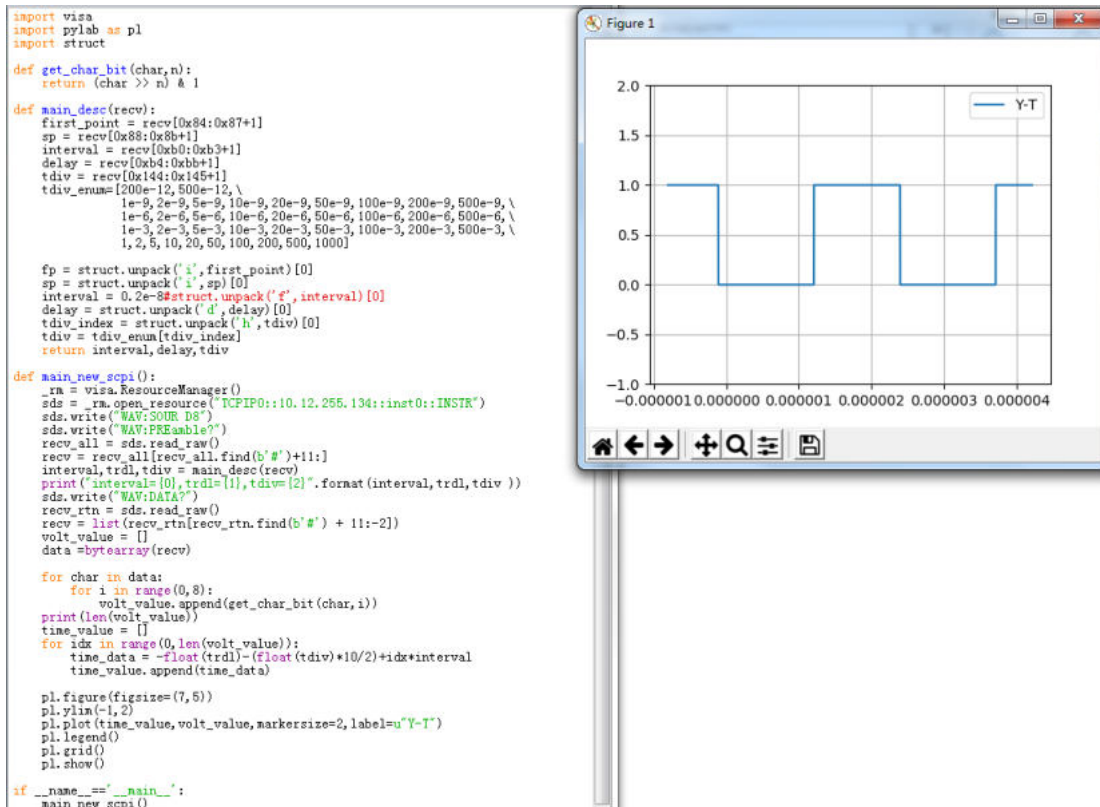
import visa
import pylab as pl
import struct

def get_char_bit(char,n):
    return (char >> n) & 1

def main_desc(recv):
    first_point = recv[0x84:0x87+1]
    sp = recv[0x88:0x8b+1]
    interval = recv[0xb0:0xb3+1]
    delay = recv[0xb4:0xbb+1]
    tdiv = recv[0x144:0x145+1]
    tdiv_enum=[200e-12,500e-12,\
               1e-9,2e-9,5e-9,10e-9,20e-9,50e-9,100e-9,200e-9,500e-9,\
               1e-6,2e-6,5e-6,10e-6,20e-6,50e-6,100e-6,200e-6,500e-6,\
               1e-3,2e-3,5e-3,10e-3,20e-3,50e-3,100e-3,200e-3,500e-3,\
               1,2,5,10,20,50,100,200,500,1000]

    fp = struct.unpack('i',first_point)[0]
    sp = struct.unpack('i',sp)[0]
    interval = 0.2e-8#struct.unpack('f',interval)[0]
    delay = struct.unpack('d',delay)[0]
    tdiv_index = struct.unpack('h',tdiv)[0]
    tdiv = tdiv_enum[tdiv_index]
    return interval,delay,tdiv

def main_new_scpi():
    _rm = visa.ResourceManager()
    sds = _rm.open_resource("TCPIP0::10.12.255.134::inst0::INSTR")
    sds.write("WAV:SOUR D8")
    sds.write("WAV:PREamble?")
    recv_all = sds.read_raw()
    recv = recv_all[recv_all.find(b'#')+11:]
    interval,trdl,tdiv = main_desc(recv)
    print("interval={0},trdl={1},tdiv={2}".format(interval,trdl,tdiv ))
    sds.write("WAV:DATA?")
    recv_rtn = sds.read_raw()
    recv = list(recv_rtn[recv_rtn.find(b'#') + 11:-2])
    volt_value = []
    data =bytearray(recv)

    for char in data:
        for i in range(0,8):
            volt_value.append(get_char_bit(char,i))
    print(len(volt_value))
    time_value = []
    for idx in range(0,len(volt_value)):
        time_data = -float(trdl)-(float(tdiv)*10/2)+idx*interval
        time_value.append(time_data)

    pl.figure(figsize=(7,5))
    pl.ylim(-1,2)
    pl.plot(time_value,volt_value,markersize=2,label=u"Y-T")
    pl.legend()
    pl.grid()
    pl.show()

if __name__=='__main__':
    main_new_scpi()

Figure 1

Y-T

2.0
1.5
1.0
0.5
0.0
−0.5
−1.0
−0.000001 0.000000 0.000001 0.000002 0.000003 0.000004